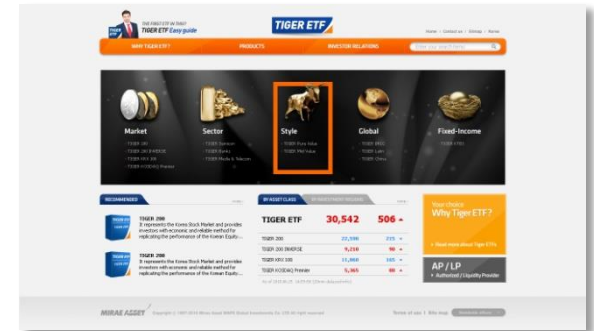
THE FIRST ETF IN KOREA
TIGER ETF Easy guide

TIGER ETF

Home | Contact us | Sitemap | Korea

WHY TIGER ETF? PRODUCTS INVESTOR RELATIONS

Market
· TIGER 200
· TIGER 200 INVERSE
· TIGER KRX 100
· TIGER KOSDAQ Premier

Sector
· TIGER Semicon
· TIGER Banks
· TIGER Media & Telecom

Style
· TIGER Pure Value
· TIGER Pref Value

Global
· TIGER BRIC
· TIGER Latin
· TIGER China

Fixed-Income
· TIGER KTB3

RECOMMENDED

TIGER 200
It represents the Korea Stock Market and provides investors with economic and reliable method for replicating the performance of the Korean Equity...

TIGER 200
It represents the Korea Stock Market and provides investors with economic and reliable method for replicating the performance of the Korean Equity...

BY ASSET CLASS

TIGER ETF 30,542 506

| TIGER 200 | 22,598 | 215 |
|---|---|---|
| TIGER 200 INVERSE | 9,250 | 90 |
| TIGER KRX 100 | 11,000 | 105 |
| TIGER KOSDAQ Premier | 5,365 | 86 |

Your choice
Why Tiger ETF?

› Read More About Tiger ETFs

AP / LP
› Authorized / Liquidity Provider

MIRAE ASSET

Terms of use | Site map